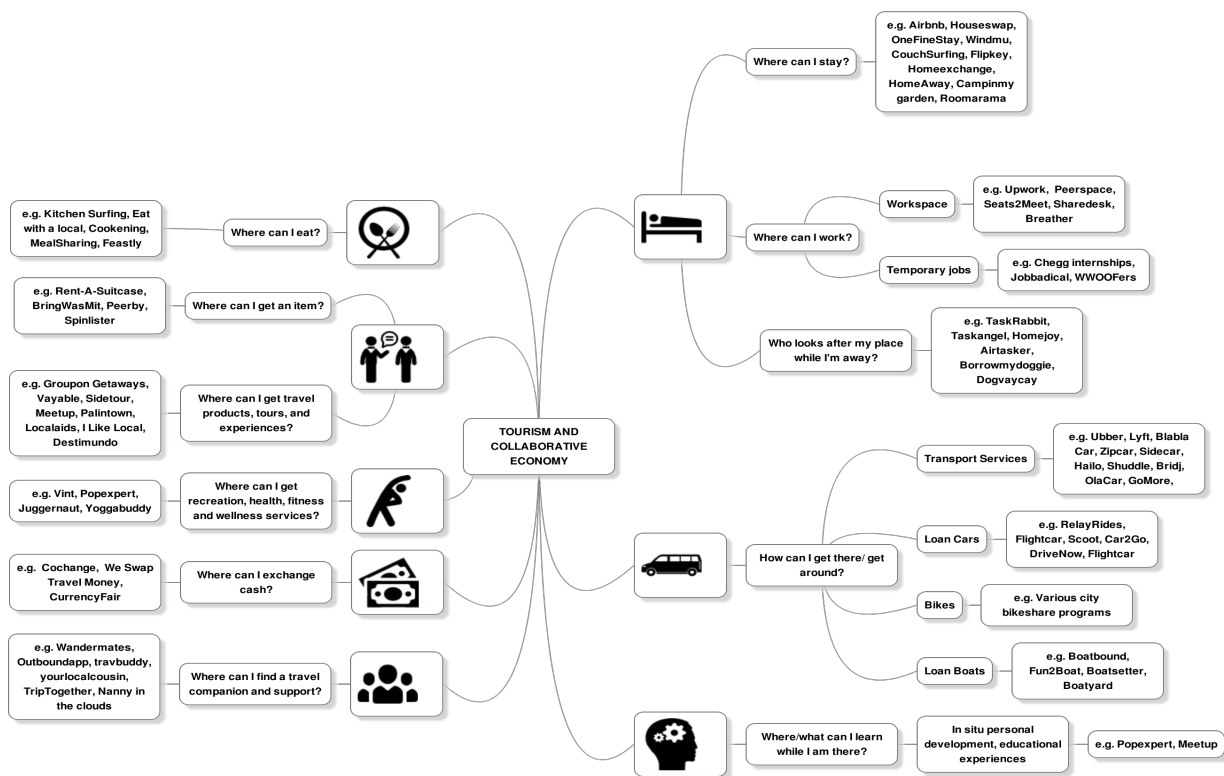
TOURISM AND COLLABORATIVE ECONOMY

Where can I stay?

e.g. Airbnb, Houseswap, OneFineStay, Windmu, CouchSurfing, Flipkey, Homeexchange, HomeAway, Campinmy garden, Roomarama

Where can I work?

Workspace

e.g. Upwork, Peerspace, Seats2Meet, Sharedesk, Breather

Temporary jobs

e.g. Chegg internships, Jobbadical, WWOOFers

Who looks after my place while I'm away?

e.g. TaskRabbit, Taskangel, Homejoy, Airtasker, Borrowmydoggie, Dogvaycay

How can I get there/ get around?

Transport Services

e.g. Ubber, Lyft, Blabla Car, Zipcar, Sidecar, Hailo, Shuddle, Bridj, OlaCar, GoMore,

Loan Cars

e.g. RelayRides, Flightcar, Scoot, Car2Go, DriveNow, Flightcar

Bikes

e.g. Various city bikeshare programs

Loan Boats

e.g. Boatbound, Fun2Boat, Boatsetter, Boatyard

Where/what can I learn while I am there?

In situ personal development, educational experiences

e.g. Popexpert, Meetup

Where can I eat?

e.g. Kitchen Surfing, Eat with a local, Cookening, MealSharing, Feastly

Where can I get an item?

e.g. Rent-A-Suitcase, BringWasMit, Peerby, Spinlister

Where can I get travel products, tours, and experiences?

e.g. Groupon Getaways, Vayable, Sidetour, Meetup, Palintown, Localaids, I Like Local, Destimundo

Where can I get recreation, health, fitness and wellness services?

e.g. Vint, Popexpert, Juggernaut, Yoggabuddy

Where can I exchange cash?

e.g. Cochange, We Swap Travel Money, CurrencyFair

Where can I find a travel companion and support?

e.g. Wandermates, Outboundapp, travbuddy, yourlocalcousin, TripTogether, Nanny in the clouds